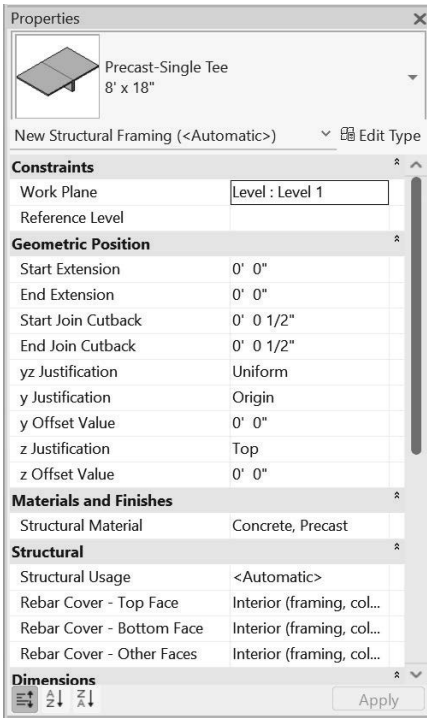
Properties

Precast-Single Tee
8' x 18"

New Structural Framing (<Automatic>) Edit Type

| Constraints | |
|---|---|
| Work Plane | Level : Level 1 |
| Reference Level | |
| **Geometric Position** | |
| Start Extension | 0' 0" |
| End Extension | 0' 0" |
| Start Join Cutback | 0' 0 1/2" |
| End Join Cutback | 0' 0 1/2" |
| yz Justification | Uniform |
| y Justification | Origin |
| y Offset Value | 0' 0" |
| z Justification | Top |
| z Offset Value | 0' 0" |
| **Materials and Finishes** | |
| Structural Material | Concrete, Precast |
| **Structural** | |
| Structural Usage | <Automatic> |
| Rebar Cover - Top Face | Interior (framing, col... |
| Rebar Cover - Bottom Face | Interior (framing, col... |
| Rebar Cover - Other Faces | Interior (framing, col... |
| **Dimensions** | |

Apply